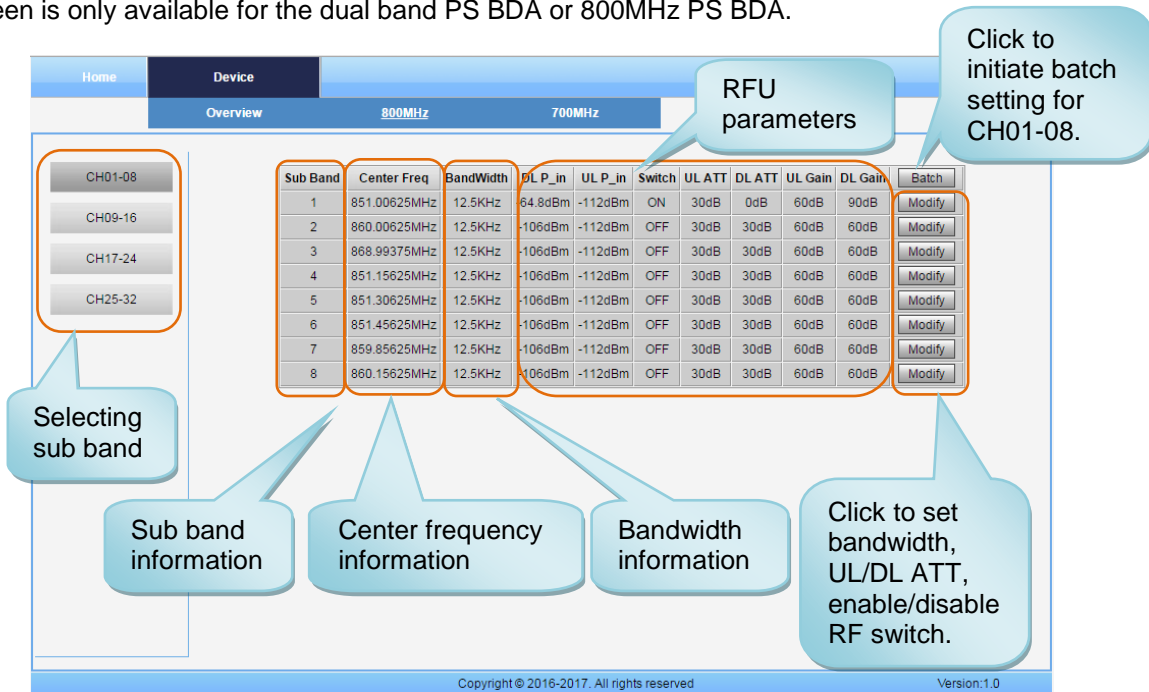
een is only available for the dual band PS BDA or 800MHz PS BDA.

Home | Device

Overview | 800MHz | 700MHz

CH01-08
CH09-16
CH17-24
CH25-32

| Sub Band | Center Freq | BandWidth | DL P_in | UL P_in | Switch | UL ATT | DL ATT | UL Gain | DL Gain | Batch |
|---|---|---|---|---|---|---|---|---|---|---|
| 1 | 851.00625MHz | 12.5KHz | 64.8dBm | -112dBm | ON | 30dB | 0dB | 60dB | 90dB | Modify |
| 2 | 860.00625MHz | 12.5KHz | -106dBm | -112dBm | OFF | 30dB | 30dB | 60dB | 60dB | Modify |
| 3 | 868.99375MHz | 12.5KHz | -106dBm | -112dBm | OFF | 30dB | 30dB | 60dB | 60dB | Modify |
| 4 | 851.15625MHz | 12.5KHz | -106dBm | -112dBm | OFF | 30dB | 30dB | 60dB | 60dB | Modify |
| 5 | 851.30625MHz | 12.5KHz | -106dBm | -112dBm | OFF | 30dB | 30dB | 60dB | 60dB | Modify |
| 6 | 851.45625MHz | 12.5KHz | -106dBm | -112dBm | OFF | 30dB | 30dB | 60dB | 60dB | Modify |
| 7 | 859.85625MHz | 12.5KHz | -106dBm | -112dBm | OFF | 30dB | 30dB | 60dB | 60dB | Modify |
| 8 | 860.15625MHz | 12.5KHz | -106dBm | -112dBm | OFF | 30dB | 30dB | 60dB | 60dB | Modify |

RFU parameters

Click to initiate batch setting for CH01-08.

Selecting sub band

Sub band information

Center frequency information

Bandwidth information

Click to set bandwidth, UL/DL ATT, enable/disable RF switch.

Copyright © 2016-2017. All rights reserved

Version:1.0